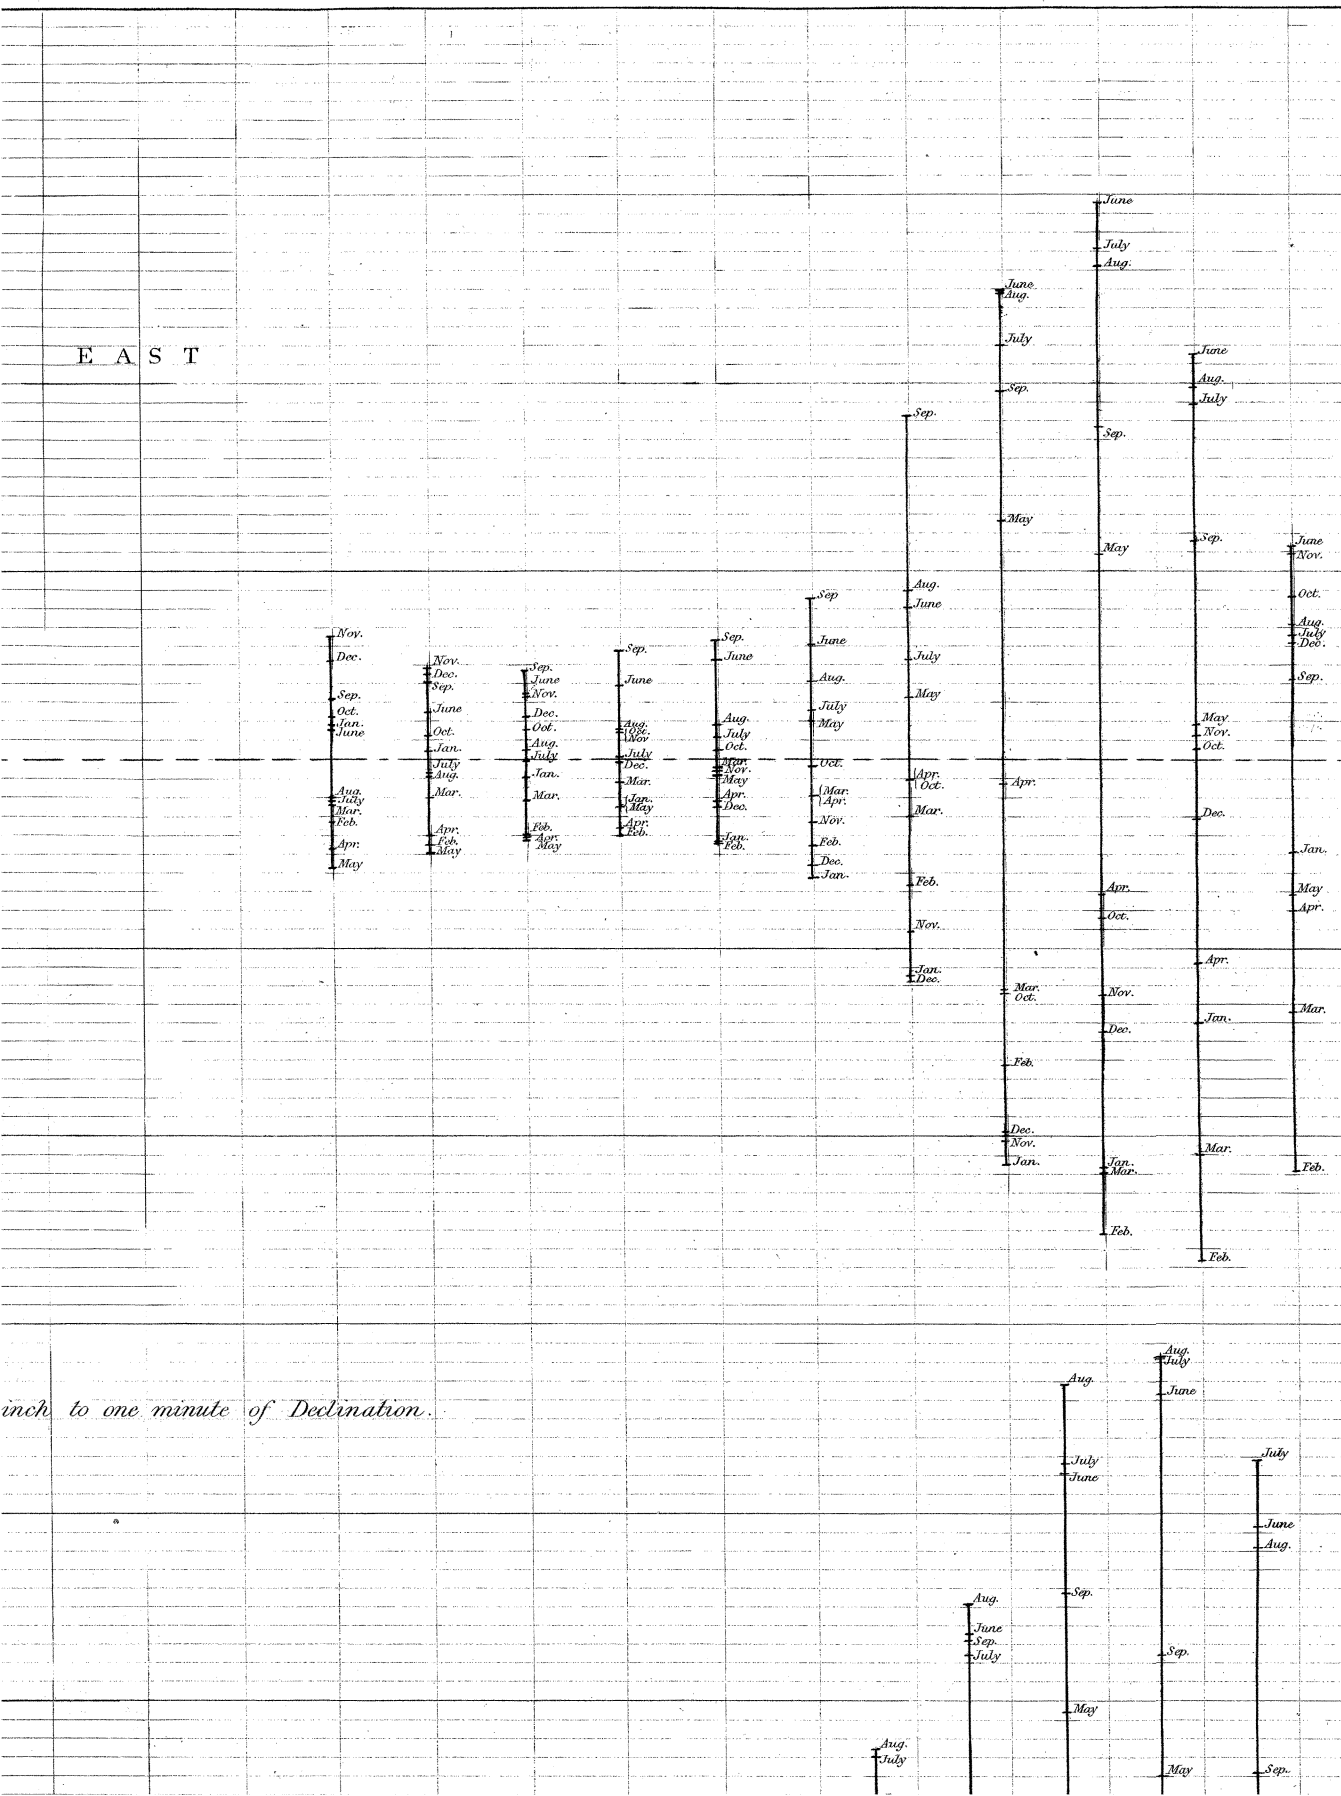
E A S T

June
July
Aug.

June
Aug.
July
Sep.

June
Aug.
July

Sep.

Sep.

May

May

Sep.

June
Nov.

Aug.
June

Oct.

Sep
June
Aug.
July
May

Aug.
July
Dec.

Nov.
Dec.
Sep.
Oct.
Jan.
June

Nov.
Dec.
Sep.
June
Oct.
Jan.
July
Aug.
Mar.
Apr.
Feb.
May

Sep.
June
Nov.
Dec.
Oct.
Aug.
July
Jan.
Mar.
Feb.
Apr.
May

Sep.
June
Aug.
Oct.
Nov.
July
Dec.
Mar.
Jan.
May
Apr.
Feb.

Sep.
June
Aug.
July
Oct.
Mar.
Nov.
May
Apr.
Dec.
Jan.
Feb.

July
May

Sep.

May
Nov.
Oct.

Oct.
Mar.
Apr.
Nov.
Feb.
Dec.
Jan.

Apr.
Oct.
Mar.

Apr.

Dec.

Aug.
July
Mar.
Feb.
Apr.
May

Jan.

May
Apr.

Feb.

Apr.
Oct.

Nov.

Jan.
Dec.

Apr.

Mar.
Oct.

Nov.

Dec.

Jan.

Mar.

Feb.

Dec.
Nov.
Jan.

Mar.

Jan.
Mar.

Feb.

Feb.

Feb.

inch to one minute of Declination.

Aug.

Aug.
July
June

July
June

July

June
Aug.

Sep.

Aug.
June
Sep.
July

Sep.

May

Aug.
July

May

Sep.